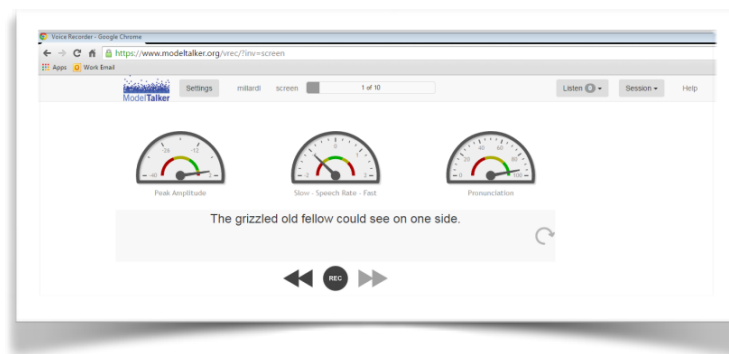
Voice Recorder - Google Chrome

https://www.modeltalker.org/vrec/?inv=screen

Apps Work Email

ModelTalker Settings millardi screen 1 of 10 Listen Session Help

-40 -20 -10 0
Peak Amplitude

-2 0 2
Slow - Speech Rate - Fast

0 20 40 60 80 100
Pronunciation

The grizzled old fellow could see on one side.

REC